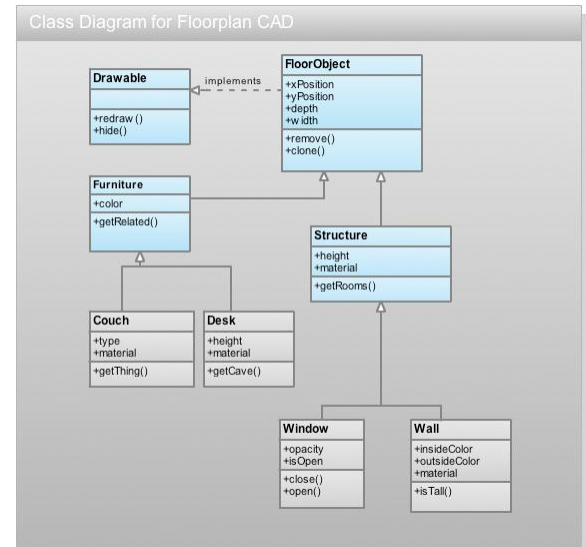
Class Diagram for Floorplan CAD

Drawable

+redraw ()
+hide()

implements

FloorObject
+xPosition
+yPosition
+depth
+width
+remove()
+clone()

Furniture
+color
+getRelated()

Structure
+height
+material
+getRooms()

Couch
+type
+material
+getThing()

Desk
+height
+material
+getCave()

Window
+opacity
+isOpen
+close()
+open()

Wall
+insideColor
+outsideColor
+material
+isTall()